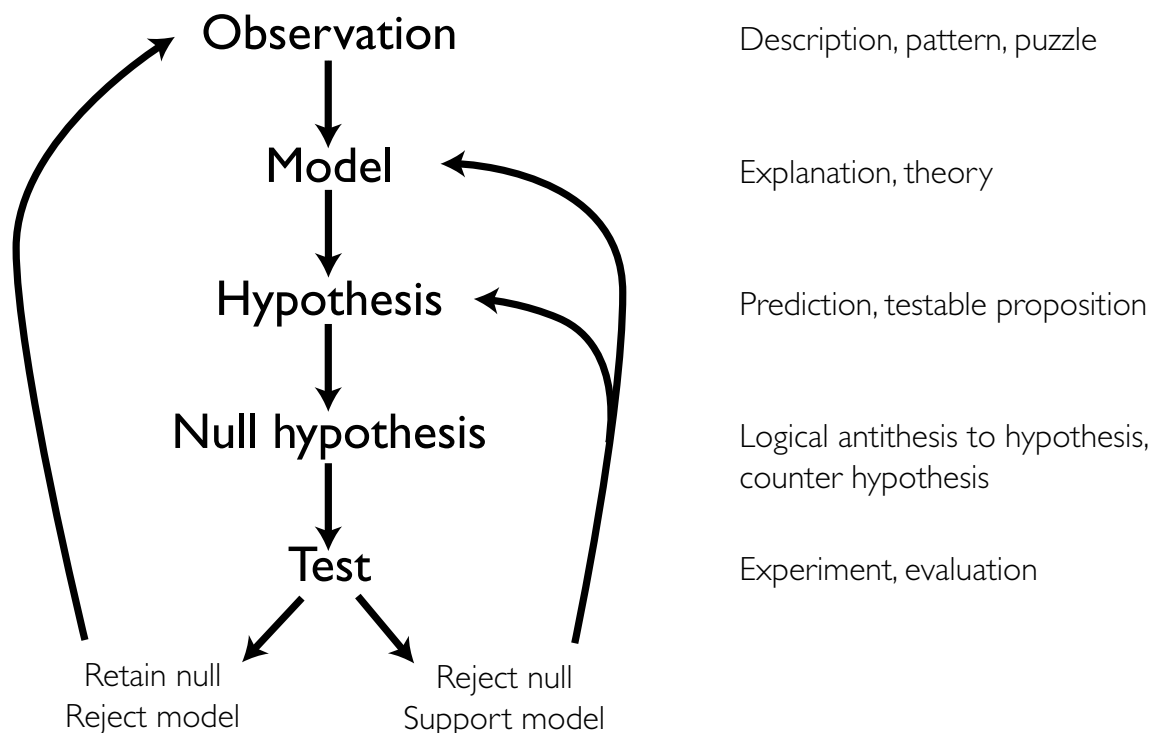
Observation

Description, pattern, puzzle

Model

Explanation, theory

Hypothesis

Prediction, testable proposition

Null hypothesis

Logical antithesis to hypothesis, counter hypothesis

Test

Experiment, evaluation

Retain null
Reject model

Reject null
Support model